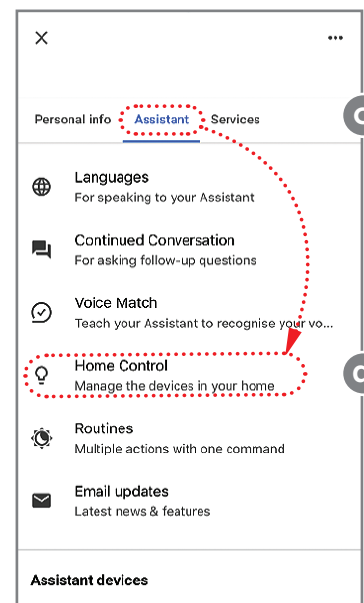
×

...

Personal info Assistant Services

Languages
For speaking to your Assistant

Continued Conversation
For asking follow-up questions

Voice Match
Teach your Assistant to recognise your vo...

Home Control
Manage the devices in your home

Routines
Multiple actions with one command

Email updates
Latest news & features

Assistant devices